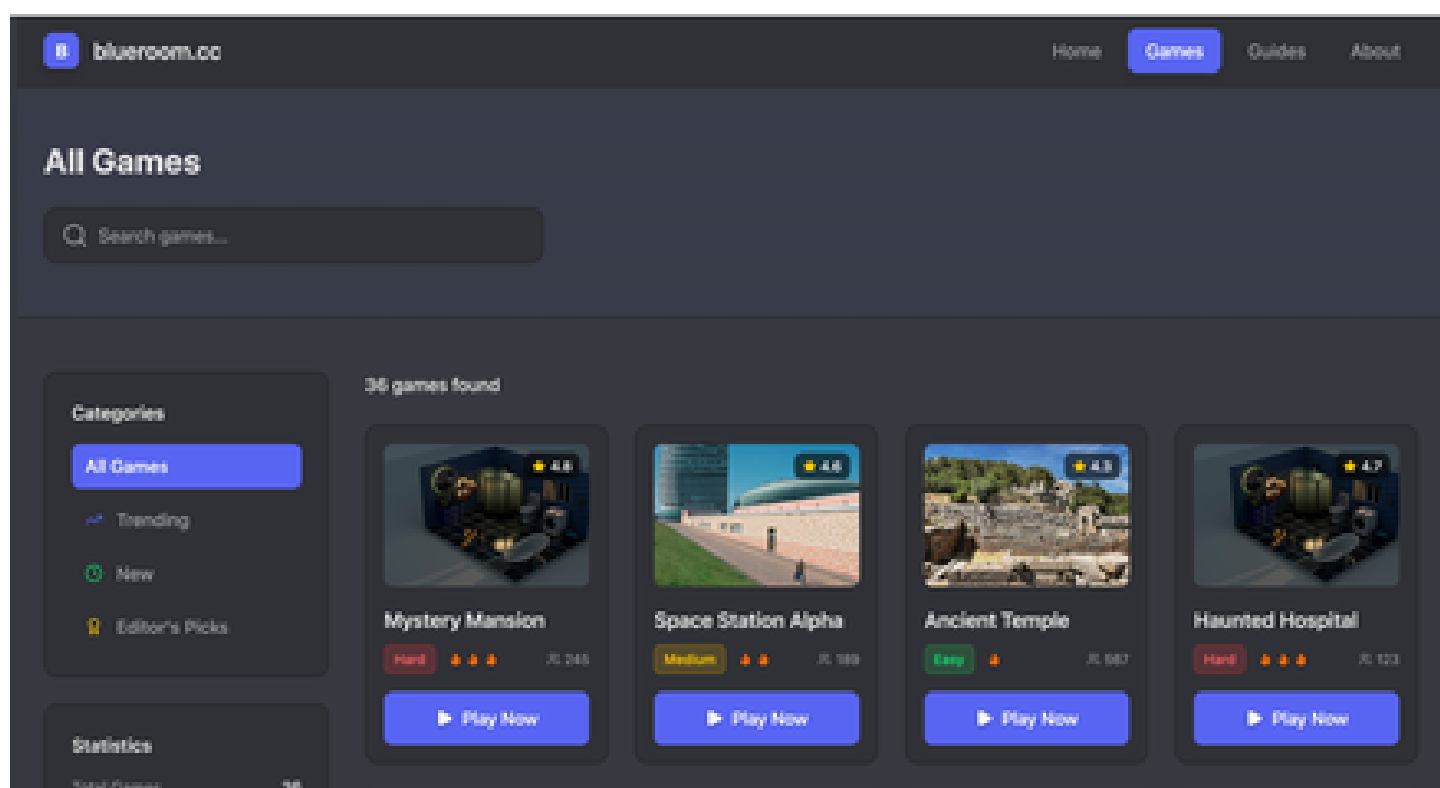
B. blueroom.cc

Home Games Guides About

All Games

Search games...

Categories

All Games

Trending

New

Editor's Picks

Statistics

Total Games 36

36 games found

4.6
Mystery Mansion
Hard
245
Play Now

4.6
Space Station Alpha
Medium
189
Play Now

4.5
Ancient Temple
Easy
567
Play Now

4.7
Haunted Hospital
Hard
123
Play Now